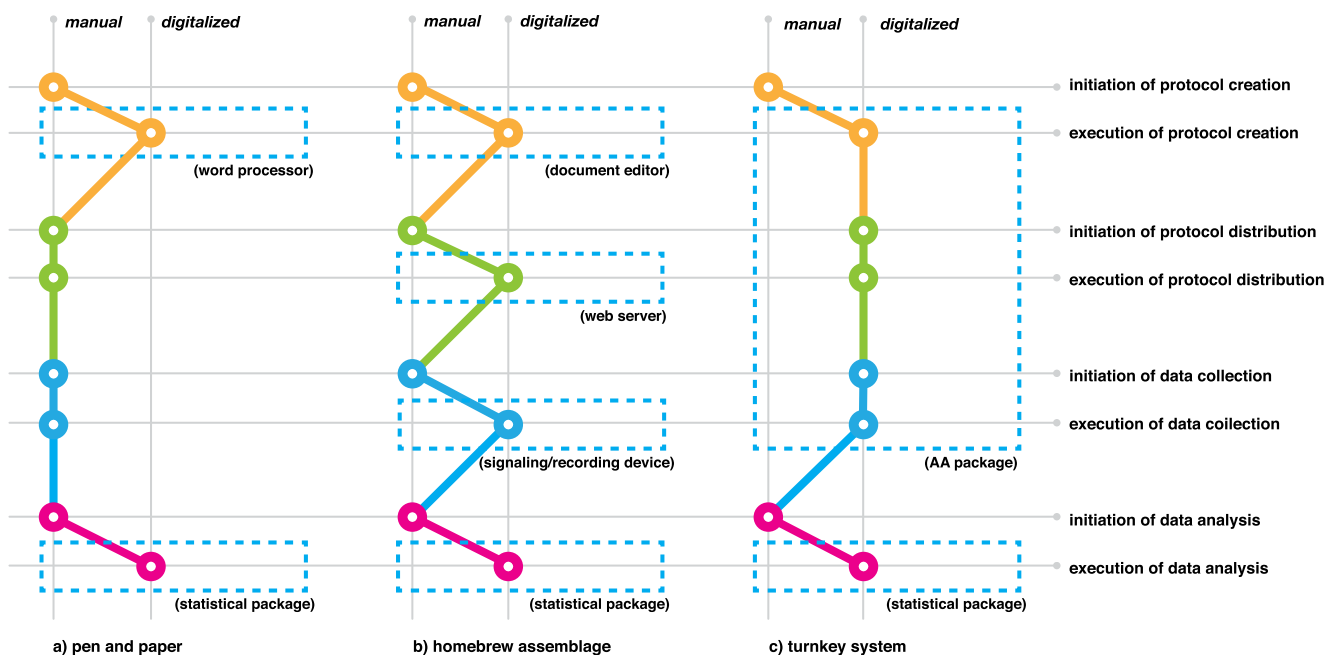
manual digitalized

(word processor)

(statistical package)

a) pen and paper

manual digitalized

(document editor)

(web server)

(signaling/recording device)

(statistical package)

b) homebrew assemblage

manual digitalized

(AA package)

(statistical package)

c) turnkey system

initiation of protocol creation
execution of protocol creation
initiation of protocol distribution
execution of protocol distribution
initiation of data collection
execution of data coilection
initiation of data analysis
execution of data analysis